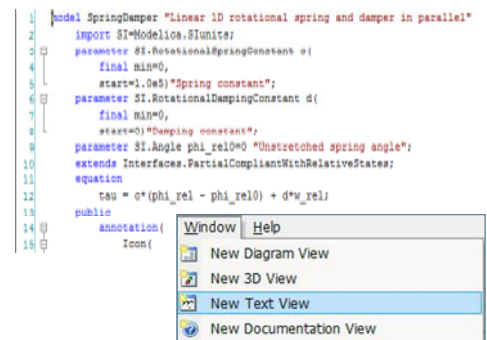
1 model SpringDamper "Linear 1D rotational spring and damper in parallel"
2 import SI=Modelica.SIunits;
3 parameter SI.RotationalSpringConstant c(
4 final min=0,
5 start=1.0e5)"Spring constant";
6 parameter SI.RotationalDampingConstant d(
7 final min=0,
8 start=0)"Damping constant";
9 parameter SI.Angle phi_rel0=0 "Unstretched spring angle";
10 extends Interfaces.PartialCompliantWithRelativeStates;
11 equation
12 tau = c*(phi_rel - phi_rel0) + d*w_rel;
13 public
14 annotation(
15 Icon(

Window Help
New Diagram View
New 3D View
New Text View
New Documentation View